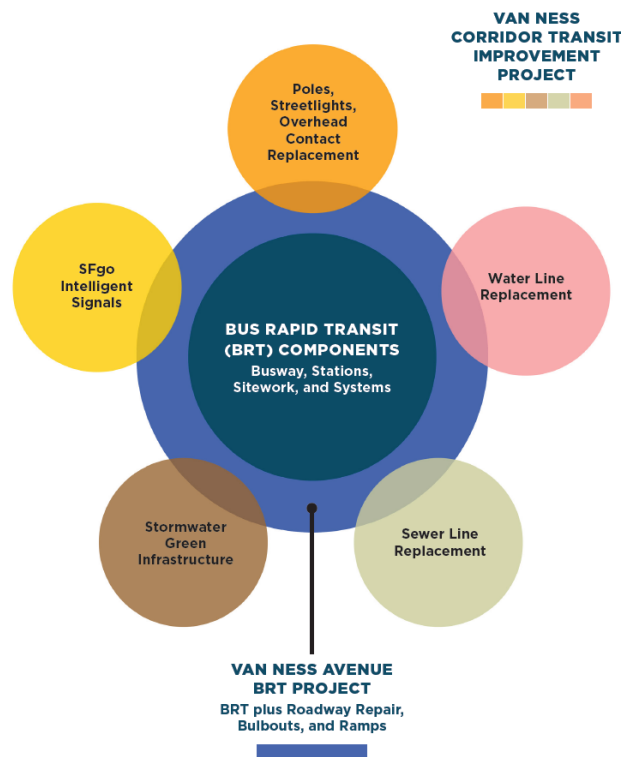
VAN NESS CORRIDOR TRANSIT IMPROVEMENT PROJECT

Poles, Streetlights, Overhead Contact Replacement

SFgo Intelligent Signals

Water Line Replacement

BUS RAPID TRANSIT (BRT) COMPONENTS
Busway, Stations, Sitework, and Systems

Stormwater Green Infrastructure

Sewer Line Replacement

VAN NESS AVENUE BRT PROJECT
BRT plus Roadway Repair, Bulbouts, and Ramps